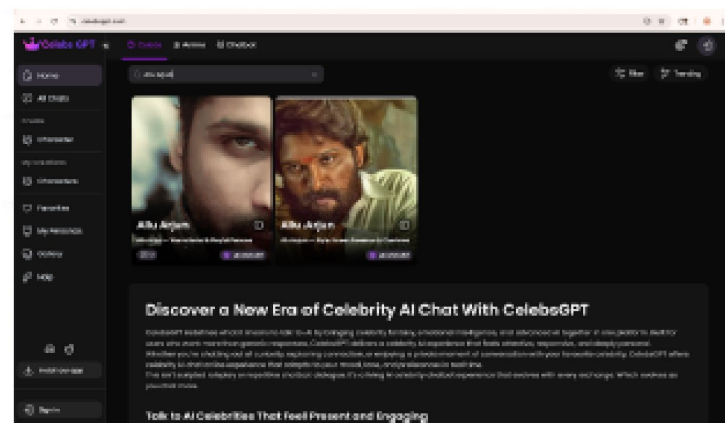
Celebs GPT

Home

All Chats

Character

Characters

Favorites

My Personas

Gallery

Map

Install our app

Sign in

allu arjun

Filter

Trending

Allu Arjun

Allu Arjun

Discover a New Era of Celebrity AI Chat With CelebsGPT

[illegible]

Talk to AI Celebrities That Feel Present and Engaging